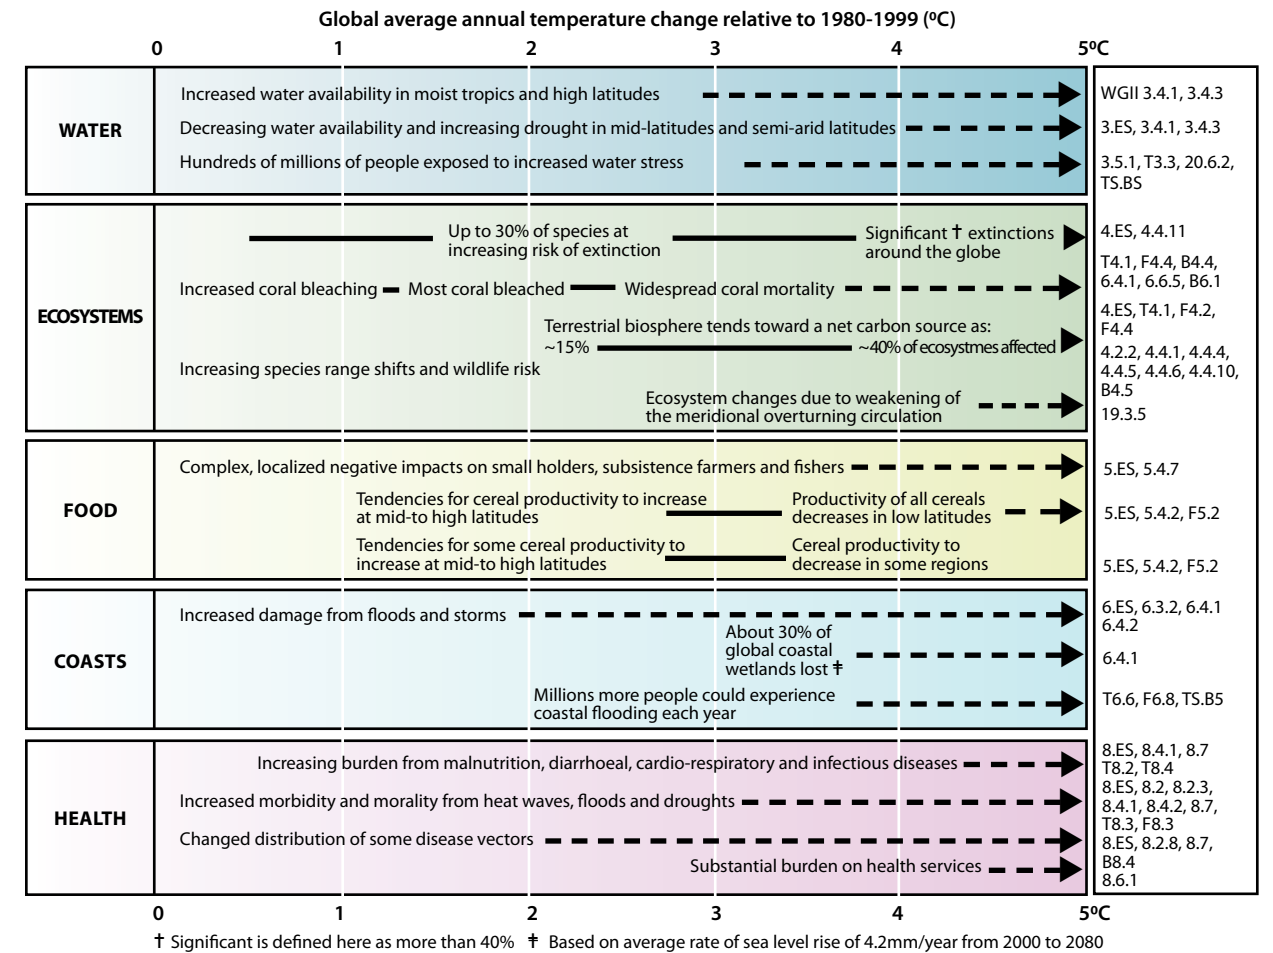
Global average annual temperature change relative to 1980-1999 (ºC)

0 1 2 3 4 5ºC

WATER

Increased water availability in moist tropics and high latitudes

Decreasing water availability and increasing drought in mid-latitudes and semi-arid latitudes

Hundreds of millions of people exposed to increased water stress

WGII 3.4.1, 3.4.3

3.ES, 3.4.1, 3.4.3

3.5.1, T3.3, 20.6.2, TS.BS

ECOSYSTEMS

Up to 30% of species at increasing risk of extinction

Significant † extinctions around the globe

Increased coral bleaching

Most coral bleached

Widespread coral mortality

Terrestrial biosphere tends toward a net carbon source as: ~15% ~40% of ecosystems affected

Increasing species range shifts and wildlife risk

Ecosystem changes due to weakening of the meridional overturning circulation

4.ES, 4.4.11

T4.1, F4.4, B4.4, 6.4.1, 6.6.5, B6.1

4.ES, T4.1, F4.2, F4.4

4.2.2, 4.4.1, 4.4.4, 4.4.5, 4.4.6, 4.4.10, B4.5

19.3.5

FOOD

Complex, localized negative impacts on small holders, subsistence farmers and fishers

Tendencies for cereal productivity to increase at mid-to high latitudes

Productivity of all cereals decreases in low latitudes

Tendencies for some cereal productivity to increase at mid-to high latitudes

Cereal productivity to decrease in some regions

5.ES, 5.4.7

5.ES, 5.4.2, F5.2

5.ES, 5.4.2, F5.2

COASTS

Increased damage from floods and storms

About 30% of global coastal wetlands lost ‡

Millions more people could experience coastal flooding each year

6.ES, 6.3.2, 6.4.1 6.4.2

6.4.1

T6.6, F6.8, TS.B5

HEALTH

Increasing burden from malnutrition, diarrhoeal, cardio-respiratory and infectious diseases

Increased morbidity and morality from heat waves, floods and droughts

Changed distribution of some disease vectors

Substantial burden on health services

8.ES, 8.4.1, 8.7 T8.2, T8.4

8.ES, 8.2, 8.2.3, 8.4.1, 8.4.2, 8.7, T8.3, F8.3

8.ES, 8.2.8, 8.7, B8.4

8.6.1

0 1 2 3 4 5ºC

† Significant is defined here as more than 40% ‡ Based on average rate of sea level rise of 4.2mm/year from 2000 to 2080